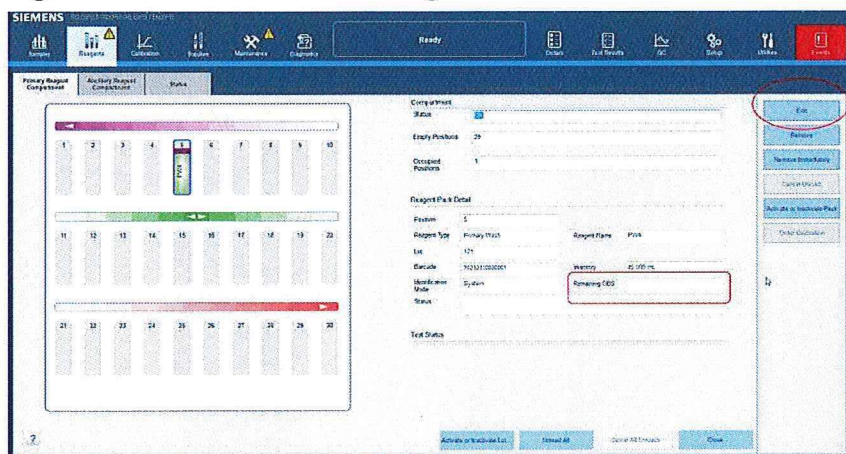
SIEMENS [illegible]

Samples Reagents Calibration Supplies Maintenance Diagnostics Ready Orders Test Results QC Setup Utilities Events

Primary Reagent Compartment Auxiliary Reagent Compartment Status

1 2 3 4 5 6 7 8 9 10

PWA

11 12 13 14 15 16 17 18 19 20

21 22 23 24 25 26 27 28 29 30

Compartment

Status

Empty Positions 29

Occupied Positions 1

Reagent Pack Detail

Position 5

Reagent Type Primary Wash

Reagent Name PWA

Lot 121

Barcode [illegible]

Inventory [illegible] mL

Identification Mode System

Remaining OBS

Status

Test Status

Edit

Remove

Remove Immediately

Cancel Unload

Activate or Inactivate Pack

Order Calibration

Activate or Inactivate Lot

Unload All

Cancel All Unloads

Close

?